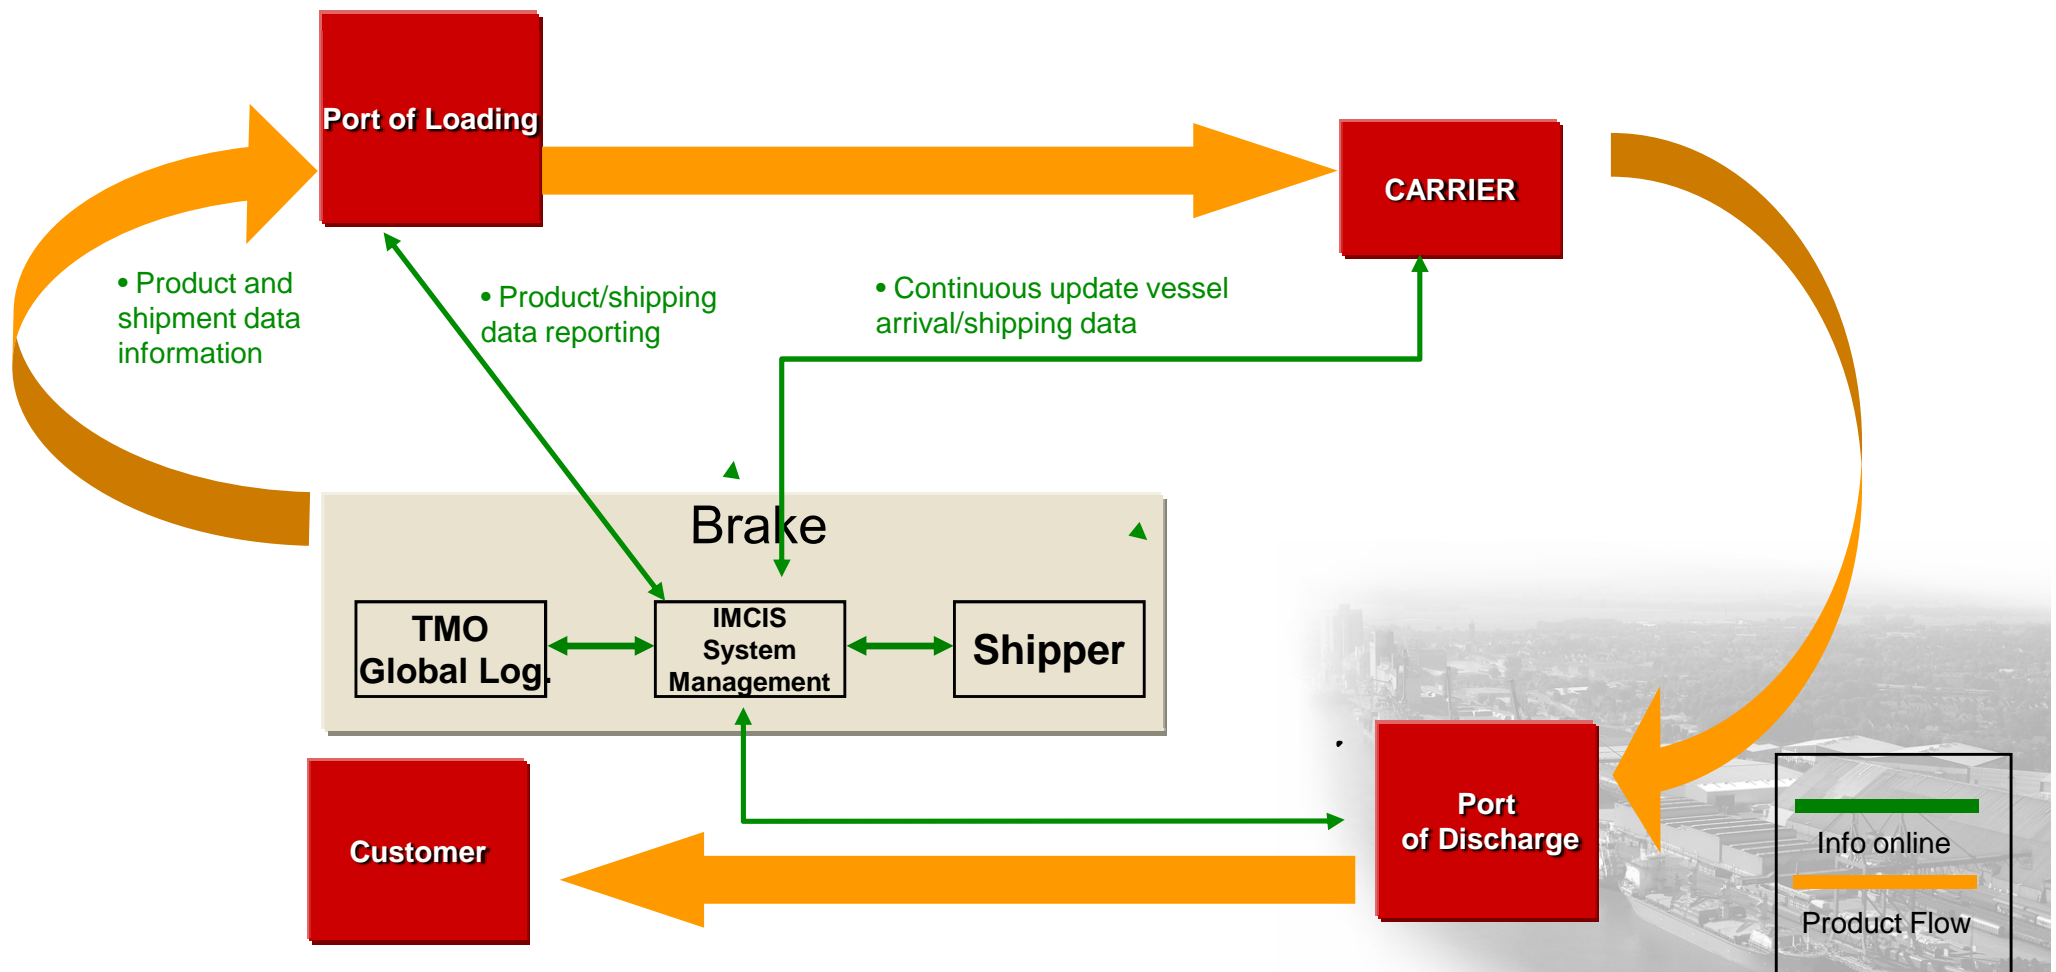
Port of Loading

CARRIER

• Product and shipment data information

• Product/shipping data reporting

• Continuous update vessel arrival/shipping data

Brake

TMO Global Log.

IMCIS System Management

Shipper

Customer

Port of Discharge

Info online

Product Flow